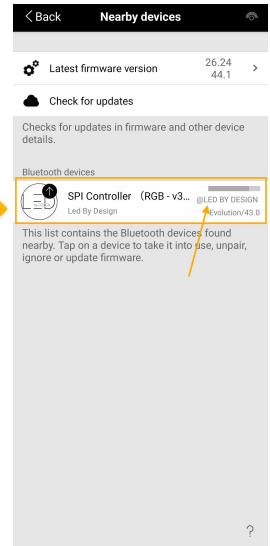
< Back Nearby devices

Latest firmware version 26.24 44.1 >

Check for updates

Checks for updates in firmware and other device details.

Bluetooth devices

LED

SPI Controller （RGB - v3...
Led By Design

@LED BY DESIGN
Evolution/43.0

This list contains the Bluetooth devices found nearby. Tap on a device to take it into use, unpair, ignore or update firmware.

?